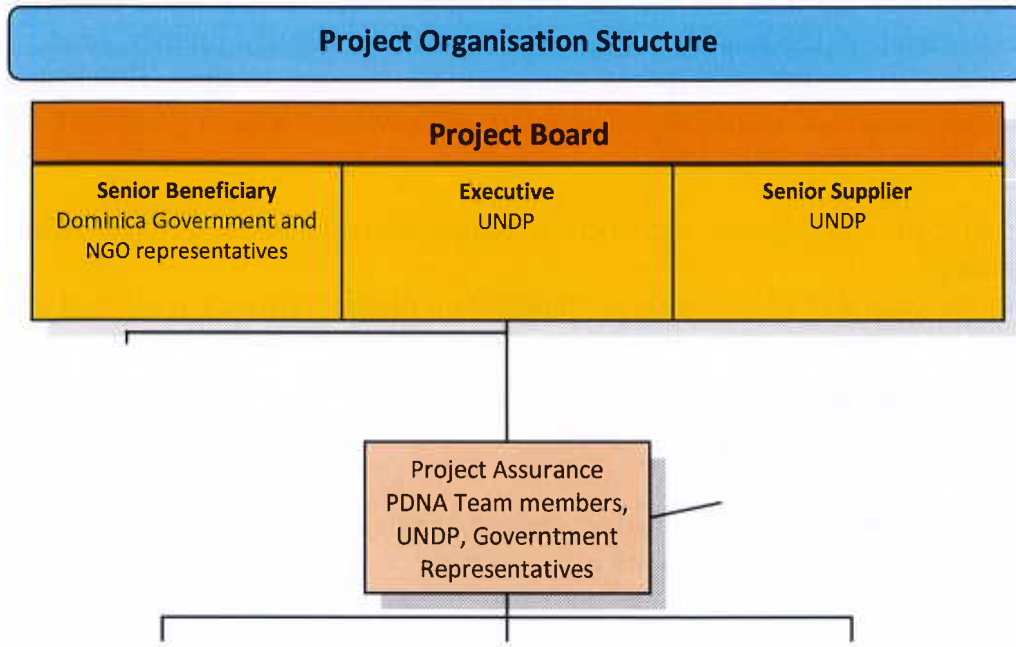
Project Organisation Structure

Project Board

Senior Beneficiary
Dominica Government and NGO representatives

Executive
UNDP

Senior Supplier
UNDP

Project Assurance
PDNA Team members, UNDP, Governtment Representatives